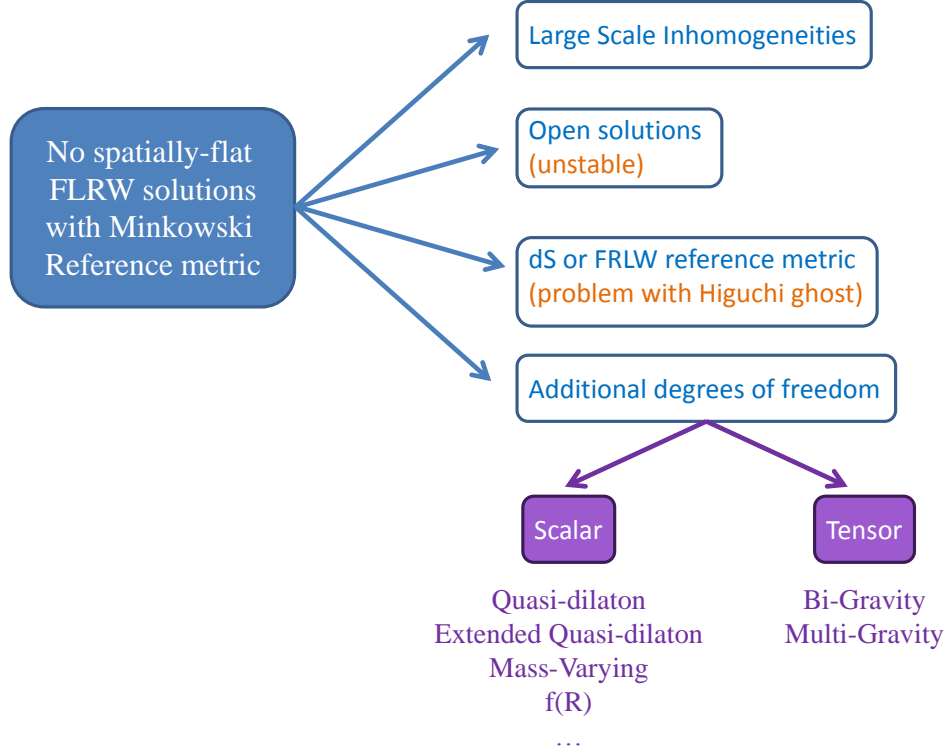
No spatially-flat FLRW solutions with Minkowski Reference metric

Large Scale Inhomogeneities

Open solutions
(unstable)

dS or FRLW reference metric
(problem with Higuchi ghost)

Additional degrees of freedom

Scalar

Tensor

Quasi-dilaton
Extended Quasi-dilaton
Mass-Varying
f(R)
…

Bi-Gravity
Multi-Gravity